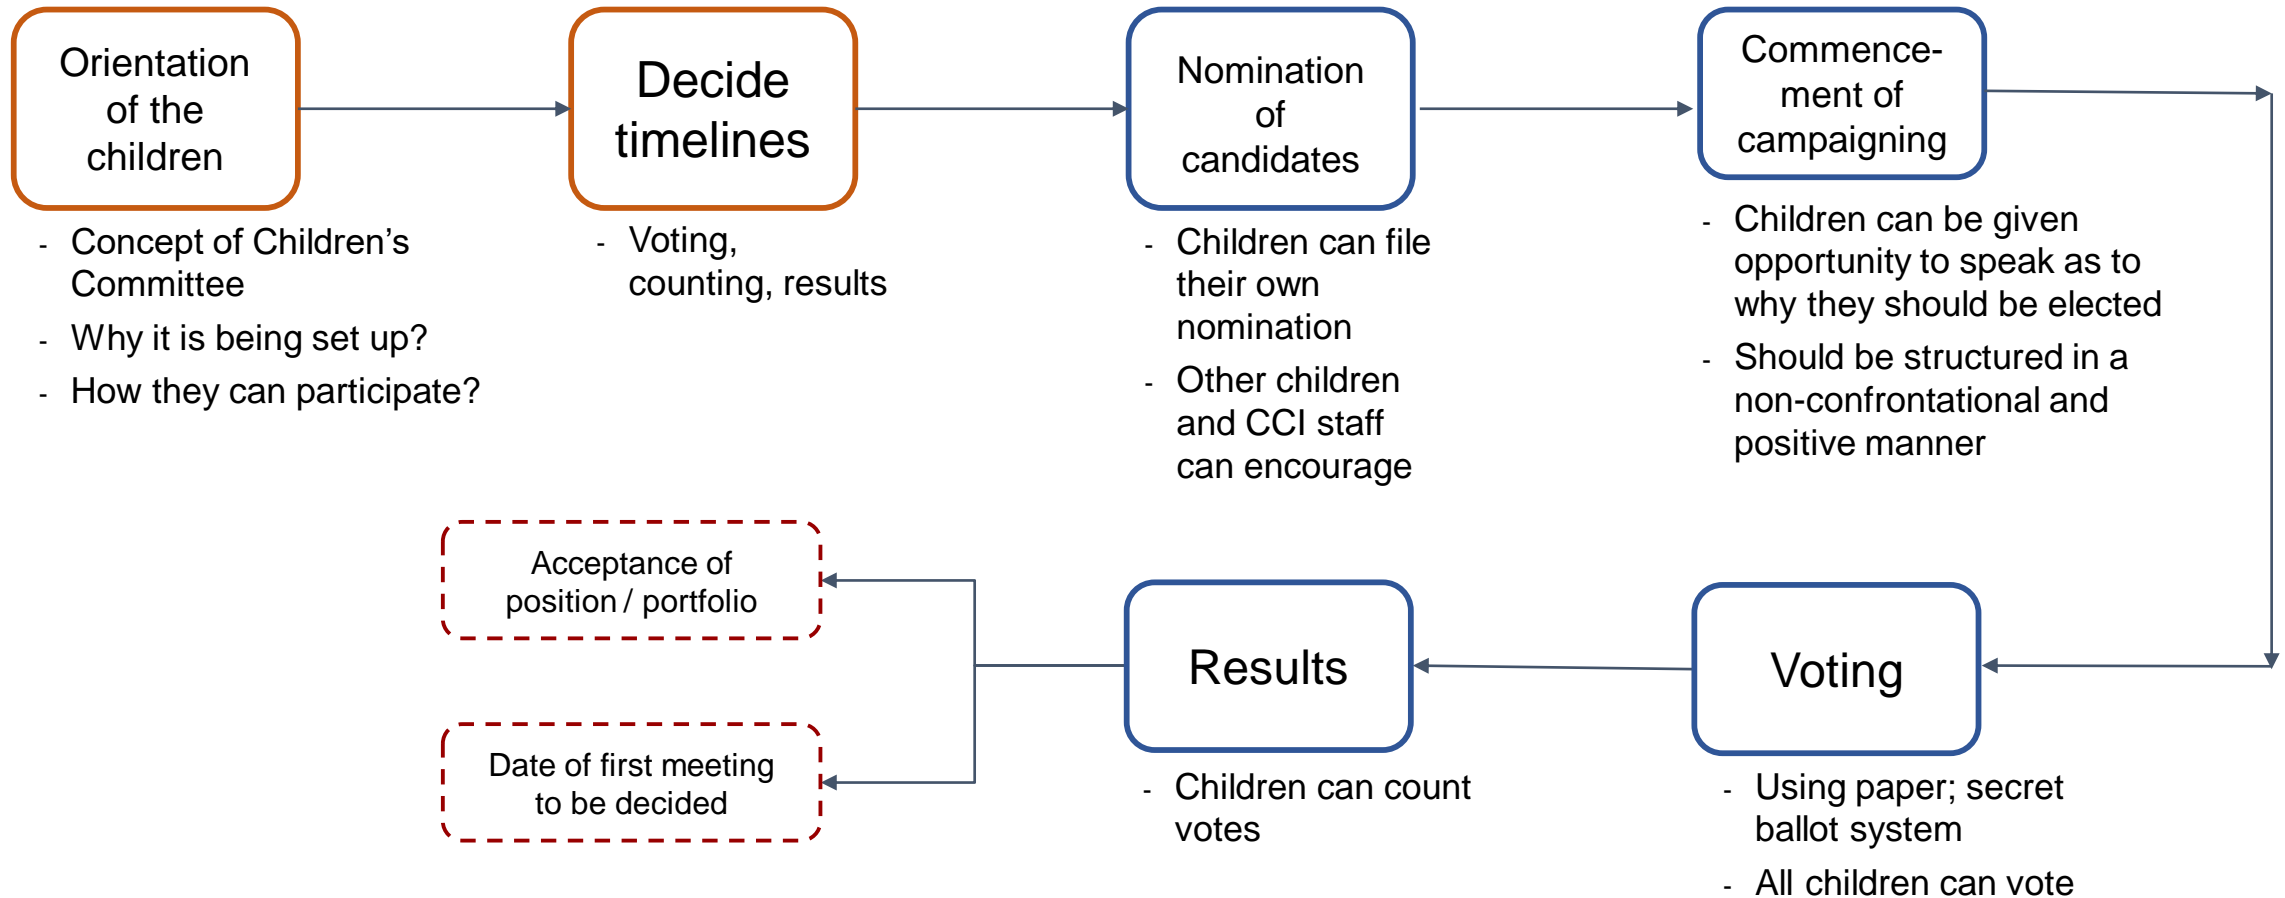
Orientation of the children

- Concept of Children's Committee
- Why it is being set up?
- How they can participate?

Decide timelines

- Voting, counting, results

Nomination of candidates

- Children can file their own nomination
- Other children and CCI staff can encourage

Commencement of campaigning

- Children can be given opportunity to speak as to why they should be elected
- Should be structured in a non-confrontational and positive manner

Voting

- Using paper; secret ballot system
- All children can vote

Results

- Children can count votes

Acceptance of position / portfolio

Date of first meeting to be decided